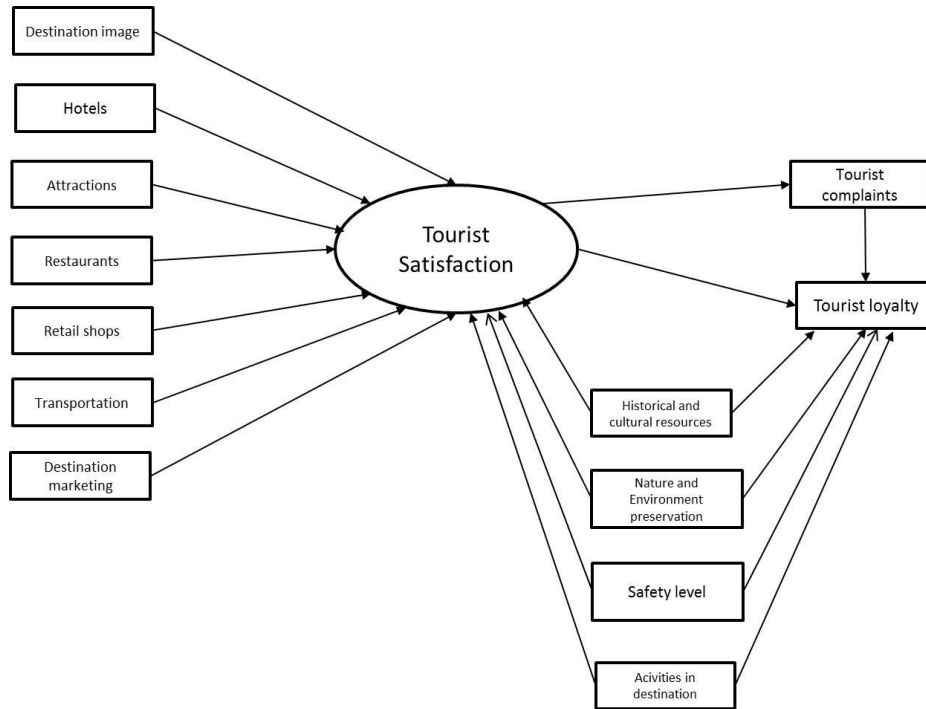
Destination image

Hotels

Attractions

Restaurants

Retail shops

Transportation

Destination marketing

Tourist Satisfaction

Tourist complaints

Tourist loyalty

Historical and cultural resources

Nature and Environment preservation

Safety level

Acivities in destination